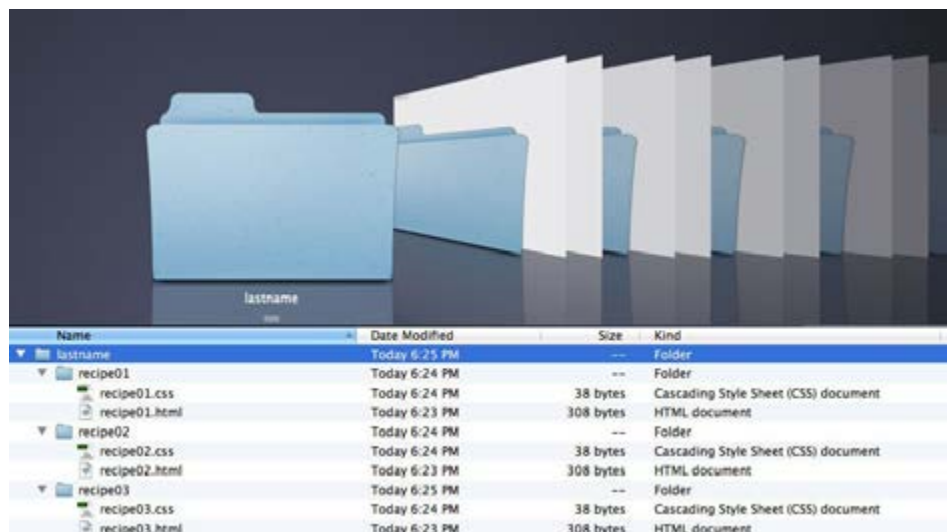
lastname

| Name | Date Modified | Size | Kind |
|---|---|---|---|
| lastname | Today 6:25 PM | -- | Folder |
| recipe01 | Today 6:24 PM | -- | Folder |
| recipe01.css | Today 6:24 PM | 38 bytes | Cascading Style Sheet (CSS) document |
| recipe01.html | Today 6:23 PM | 308 bytes | HTML document |
| recipe02 | Today 6:24 PM | -- | Folder |
| recipe02.css | Today 6:24 PM | 38 bytes | Cascading Style Sheet (CSS) document |
| recipe02.html | Today 6:23 PM | 308 bytes | HTML document |
| recipe03 | Today 6:25 PM | -- | Folder |
| recipe03.css | Today 6:24 PM | 38 bytes | Cascading Style Sheet (CSS) document |
| recipe03.html | Today 6:23 PM | 308 bytes | HTML document |